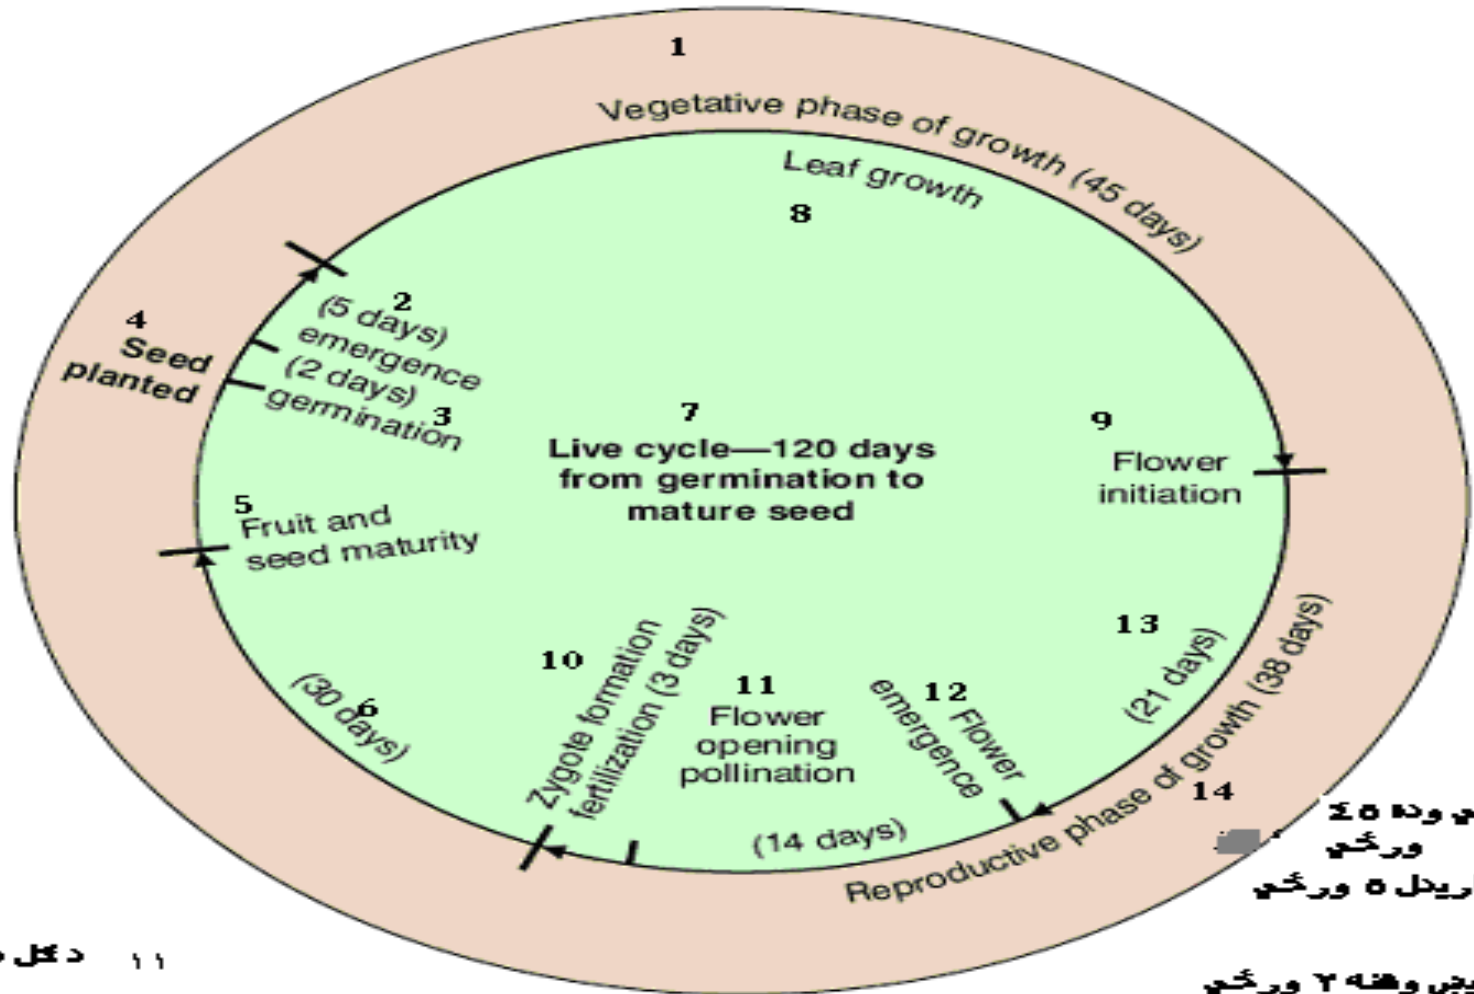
1
Vegetative phase of growth (45 days)
Leaf growth
8
4
Seed planted
2
(5 days)
emergence
(2 days)
germination
3
7
Live cycle—120 days from germination to mature seed
9
Flower initiation
5
Fruit and seed maturity
13
(21 days)
Reproductive phase of growth (38 days)
10
Zygote formation fertilization (3 days)
11
Flower opening pollination
12
Flower emergence
6
(30 days)
(14 days)
14
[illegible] ٤٥ ودە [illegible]
ورځي
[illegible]ريدل ٥ ورځي
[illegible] د کل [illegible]
١١
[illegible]يښ وهنه ٢ ورځي